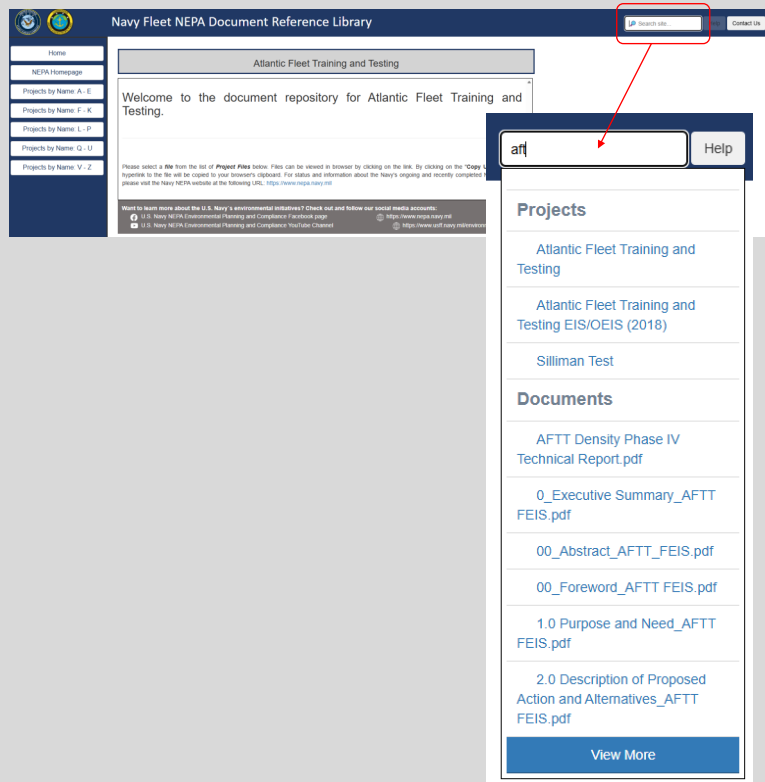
Navy Fleet NEPA Document Reference Library

Search site...

Contact Us

Home

NEPA Homepage

Projects by Name: A - E

Projects by Name: F - K

Projects by Name: L - P

Projects by Name: Q - U

Projects by Name: V - Z

Atlantic Fleet Training and Testing

Welcome to the document repository for Atlantic Fleet Training and Testing.

Please select a **file** from the list of ***Project Files*** below. Files can be viewed in browser by clicking on the link. By clicking on the "Copy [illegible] hyperlink to the file will be copied to your browser's clipboard. For status and information about the Navy's ongoing and recently completed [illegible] please visit the Navy NEPA website at the following URL: https://www.nepa.navy.mil

Want to learn more about the U.S. Navy's environmental initiatives? Check out and follow our social media accounts:

U.S. Navy NEPA Environmental Planning and Compliance Facebook page

https://www.nepa.navy.mil

U.S. Navy NEPA Environmental Planning and Compliance YouTube Channel

https://www.usff.navy.mil/environ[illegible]

aft

Help

Projects

Atlantic Fleet Training and Testing

Atlantic Fleet Training and Testing EIS/OEIS (2018)

Silliman Test

Documents

AFTT Density Phase IV Technical Report.pdf

0_Executive Summary_AFTT FEIS.pdf

00_Abstract_AFTT_FEIS.pdf

00_Foreword_AFTT FEIS.pdf

1.0 Purpose and Need_AFTT FEIS.pdf

2.0 Description of Proposed Action and Alternatives_AFTT FEIS.pdf

View More